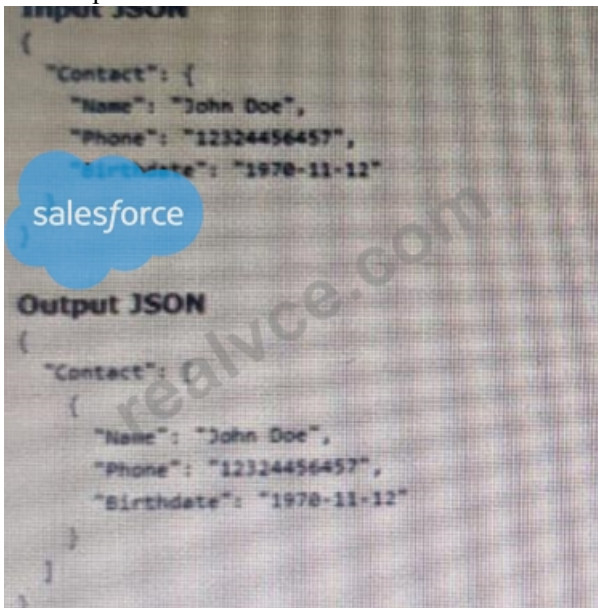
Input JSON
{
"Contact": {
"Name": "John Doe",
"Phone": "12324456457",
"Birthdate": "1970-11-12"
}
}

salesforce

realvce.com

Output JSON
{
"Contact": [
{
"Name": "John Doe",
"Phone": "12324456457",
"Birthdate": "1970-11-12"
}
]
}